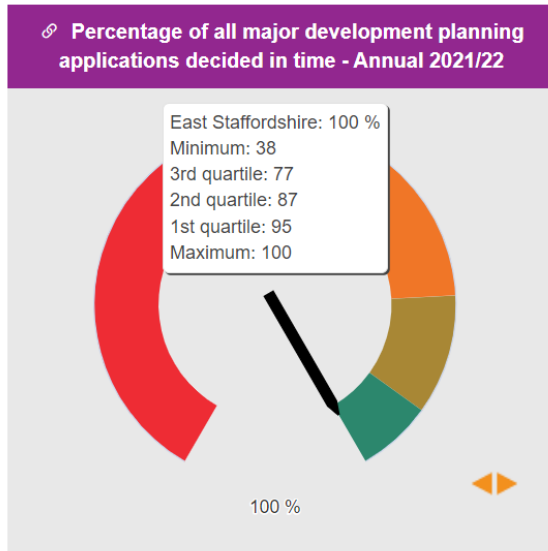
Percentage of all major development planning applications decided in time - Annual 2021/22

East Staffordshire: 100 %
Minimum: 38
3rd quartile: 77
2nd quartile: 87
1st quartile: 95
Maximum: 100

100 %